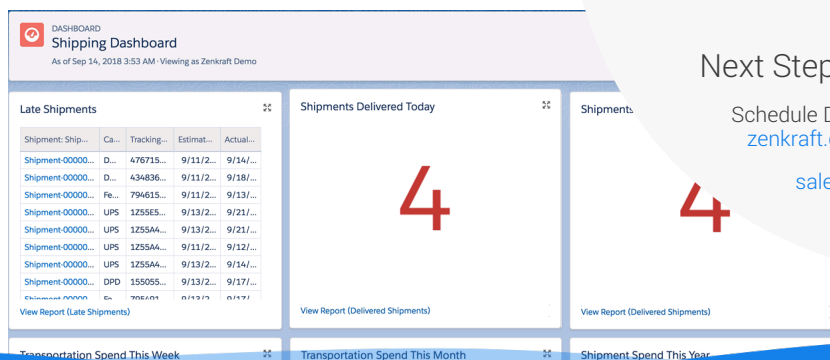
DASHBOARD
Shipping Dashboard
As of Sep 14, 2018 3:53 AM · Viewing as Zenkraft Demo

Next Step

Schedule D
zenkraft.

sale

Late Shipments

| Shipment: Ship... | Ca... | Tracking... | Estimat... | Actual... |
|---|---|---|---|---|
| Shipment-00000... | D... | 476715... | 9/11/2... | 9/14/... |
| Shipment-00000... | D... | 434836... | 9/11/2... | 9/18/... |
| Shipment-00000... | Fe... | 794615... | 9/11/2... | 9/13/... |
| Shipment-00000... | UPS | 1Z55E5... | 9/13/2... | 9/21/... |
| Shipment-00000... | UPS | 1Z55A4... | 9/13/2... | 9/13/... |
| Shipment-00000... | UPS | 1Z55A4... | 9/13/2... | 9/12/... |
| Shipment-00000... | UPS | 1Z55A4... | 9/13/2... | 9/14/... |
| Shipment-00000... | DPD | 155055... | 9/13/2... | 9/17/... |
| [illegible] | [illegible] | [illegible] | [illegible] | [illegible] |

View Report (Late Shipments)

Shipments Delivered Today

4

View Report (Delivered Shipments)

Shipments

4

View Report (Delivered Shipments)

Transportation Spend This Week

Transportation Spend This Month

Shipment Spend This Year